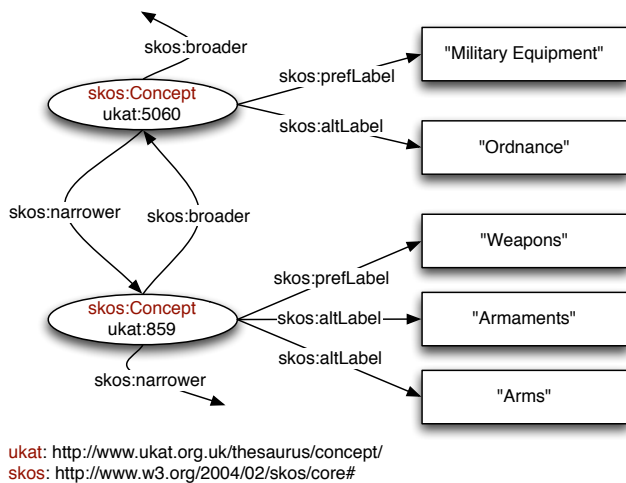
skos:broader

skos:Concept
ukat:5060

skos:prefLabel

"Military Equipment"

skos:altLabel

"Ordnance"

skos:narrower

skos:broader

"Weapons"

skos:prefLabel

skos:Concept
ukat:859

skos:altLabel

"Armaments"

skos:altLabel

skos:narrower

"Arms"

ukat: http://www.ukat.org.uk/thesaurus/concept/
skos: http://www.w3.org/2004/02/skos/core#